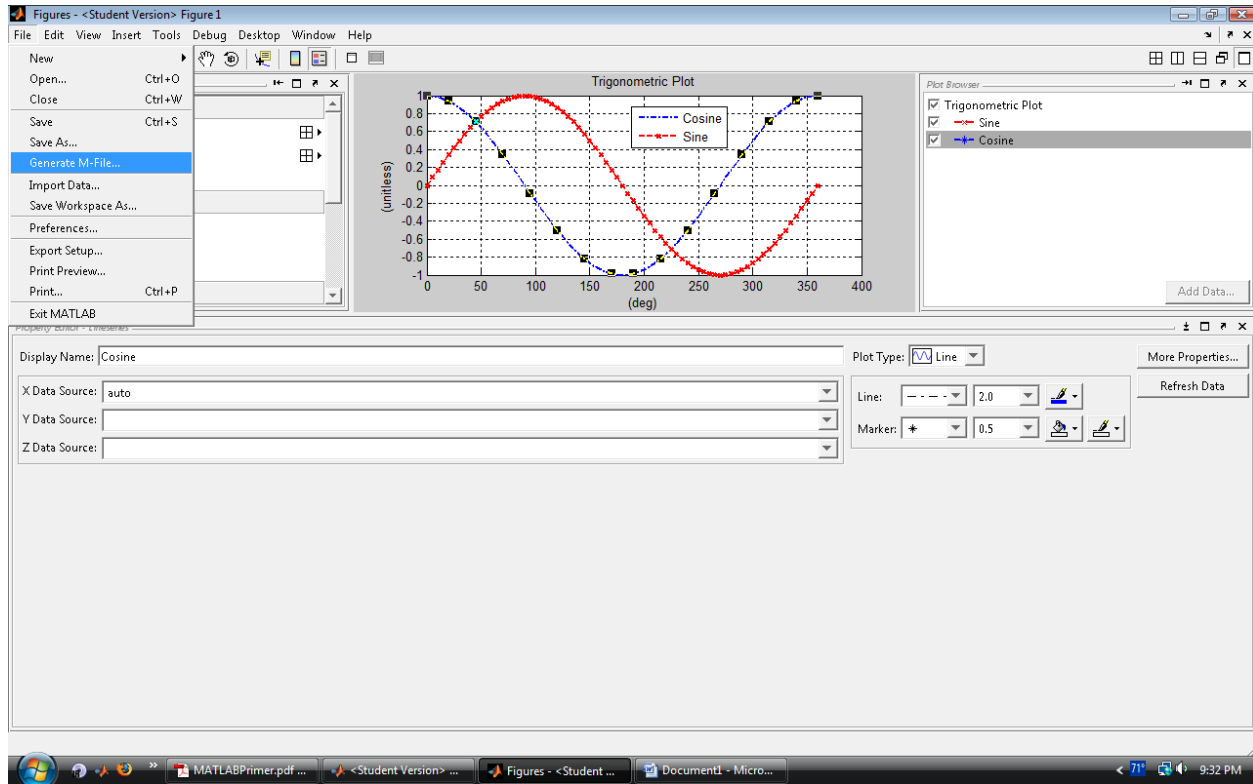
Figures - <Student Version> Figure 1

File Edit View Insert Tools Debug Desktop Window Help

New
Open... Ctrl+O
Close Ctrl+W
Save Ctrl+S
Save As...
Generate M-File...
Import Data...
Save Workspace As...
Preferences...
Export Setup...
Print Preview...
Print... Ctrl+P
Exit MATLAB

Trigonometric Plot

Cosine
Sine

(unitless)

1
0.8
0.6
0.4
0.2
0
-0.2
-0.4
-0.6
-0.8
-1

0 50 100 150 200 250 300 350 400

(deg)

Plot Browser

Trigonometric Plot
Sine
Cosine

Add Data...

Property Editor - Lineseries

Display Name: Cosine

Plot Type: Line

More Properties...

Refresh Data

X Data Source: auto

Y Data Source:

Z Data Source:

Line: 2.0

Marker: 0.5

MATLABPrimer.pdf ...

<Student Version> ...

Figures - <Student ...

Document1 - Micro...

71°

9:32 PM